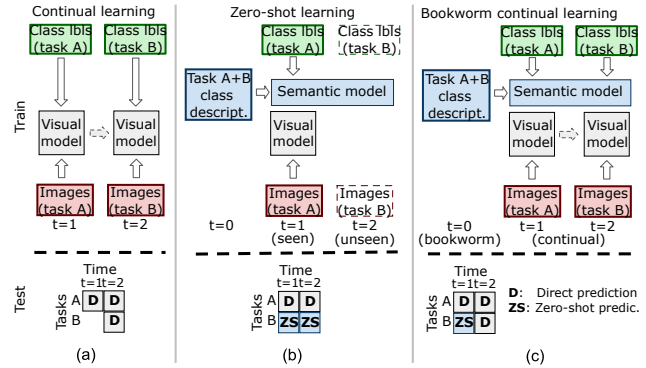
Continual learning

Class lbls (task A)

Class lbls (task B)

Train

Visual model

Visual model

Images (task A)

Images (task B)

t=1

t=2

Test

Time

t=1 t=2

Tasks

A D D

B D

(a)

Zero-shot learning

Class lbls (task A)

Class lbls (task B)

Task A+B class descript.

Semantic model

Visual model

Images (task A)

Images (task B)

t=0

t=1 (seen)

t=2 (unseen)

Time

t=1 t=2

Tasks

A D D

B ZS ZS

(b)

Bookworm continual learning

Class lbls (task A)

Class lbls (task B)

Task A+B class descript.

Semantic model

Visual model

Visual model

Images (task A)

Images (task B)

t=0 (bookworm)

t=1

t=2

(continual)

Time

t=1 t=2

Tasks

A D D

B ZS D

D: Direct prediction

ZS: Zero-shot predic.

(c)